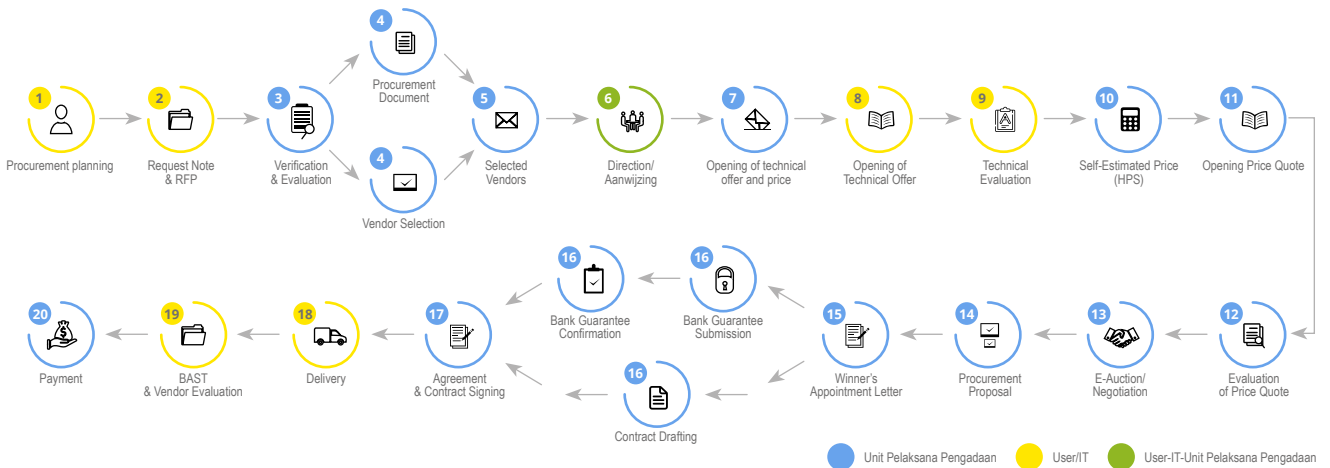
1
Procurement planning

2
Request Note & RFP

3
Verification & Evaluation

4
Procurement Document

4
Vendor Selection

5
Selected Vendors

6
Direction/ Aanwijzing

7
Opening of technical offer and price

8
Opening of Technical Offer

9
Technical Evaluation

10
Self-Estimated Price (HPS)

11
Opening Price Quote

12
Evaluation of Price Quote

13
E-Auction/ Negotiation

14
Procurement Proposal

15
Winner's Appointment Letter

16
Bank Guarantee Submission

16
Bank Guarantee Confirmation

16
Contract Drafting

17
Agreement & Contract Signing

18
Delivery

19
BAST & Vendor Evaluation

20
Payment

Unit Pelaksana Pengadaan
User/IT
User-IT-Unit Pelaksana Pengadaan